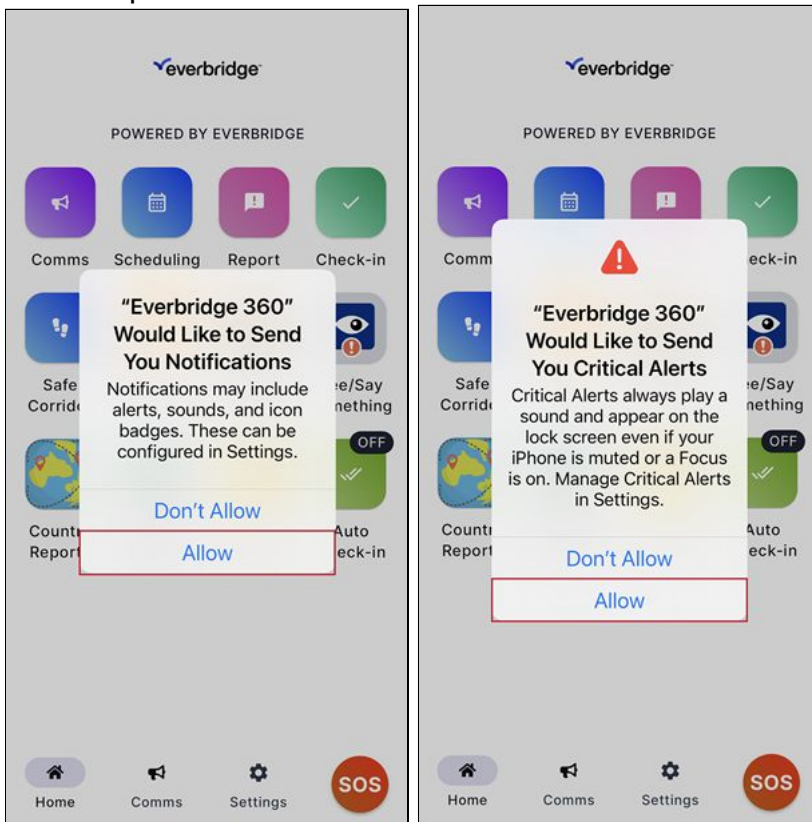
everbridge

POWERED BY EVERBRIDGE

Comms Scheduling Report Check-in

Safe Corrid

"Everbridge 360" Would Like to Send You Notifications

Notifications may include alerts, sounds, and icon badges. These can be configured in Settings.

Don't Allow

Allow

ee/Say nething

OFF

Countr Report

Auto eck-in

Home Comms Settings SOS

everbridge

POWERED BY EVERBRIDGE

Comm

eck-in

"Everbridge 360" Would Like to Send You Critical Alerts

Critical Alerts always play a sound and appear on the lock screen even if your iPhone is muted or a Focus is on. Manage Critical Alerts in Settings.

Safe Corrid

ee/Say nething

OFF

Don't Allow

Allow

Countr Report

Auto eck-in

Home Comms Settings SOS